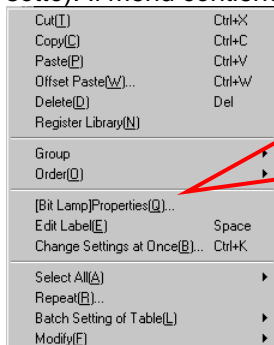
cette). A menu context

Cut(T) Ctrl+X
Copy(C) Ctrl+C
Paste(P) Ctrl+V
Offset Paste(W)... Ctrl+W
Delete(D) Del
Register Library(N)

Group
Order(O)

[Bit Lamp]Properties(Q)...
Edit Label(E) Space
Change Settings at Once(B)... Ctrl+K

Select All(A)
Repeat(R)...
Batch Setting of Table(L)
Modify(F)